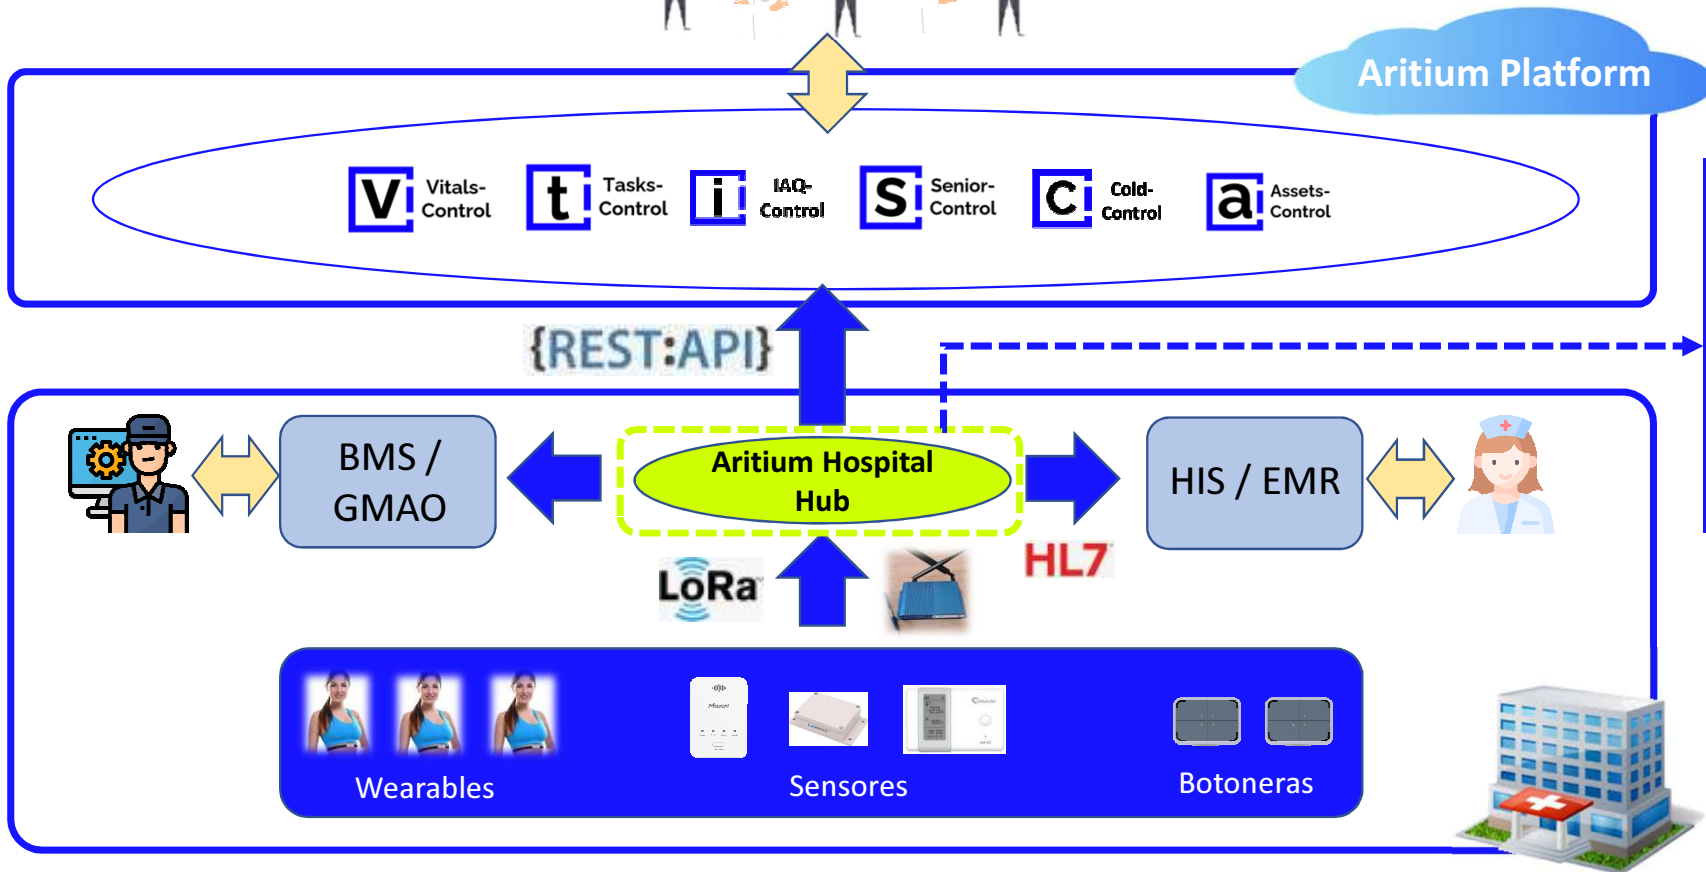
Aritium Platform

V Vitals-Control
t Tasks-Control
i IAQ-Control
S Senior-Control
C Cold-Control
a Assets-Control

{REST:API}

BMS / GMAO

Aritium Hospital Hub

HIS / EMR

LoRa

HL7

Wearables

Sensores

Botoneras